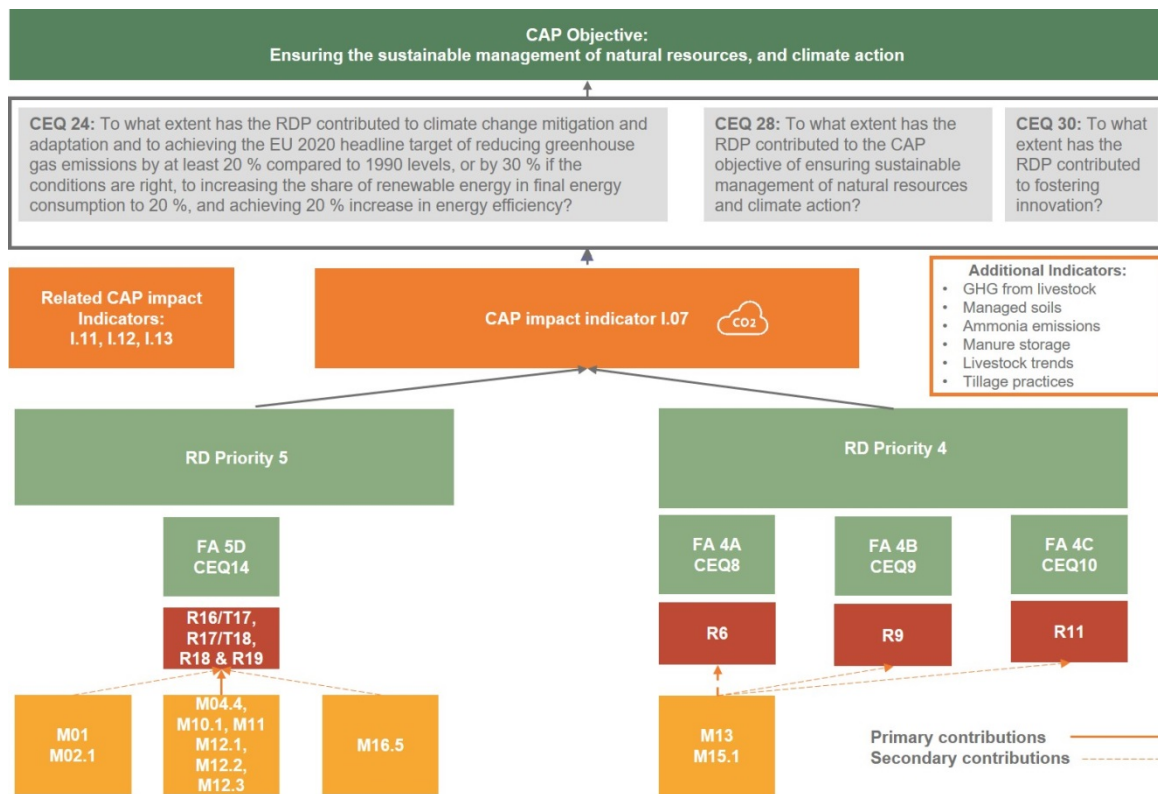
CAP Objective:
Ensuring the sustainable management of natural resources, and climate action

CEQ 24: To what extent has the RDP contributed to climate change mitigation and adaptation and to achieving the EU 2020 headline target of reducing greenhouse gas emissions by at least 20 % compared to 1990 levels, or by 30 % if the conditions are right, to increasing the share of renewable energy in final energy consumption to 20 %, and achieving 20 % increase in energy efficiency?

CEQ 28: To what extent has the RDP contributed to the CAP objective of ensuring sustainable management of natural resources and climate action?

CEQ 30: To what extent has the RDP contributed to fostering innovation?

Related CAP impact Indicators:
I.11, I.12, I.13

CAP impact indicator I.07

CO2

Additional Indicators:
• GHG from livestock
• Managed soils
• Ammonia emissions
• Manure storage
• Livestock trends
• Tillage practices

RD Priority 5

RD Priority 4

FA 5D
CEQ14

FA 4A
CEQ8

FA 4B
CEQ9

FA 4C
CEQ10

R16/T17,
R17/T18,
R18 & R19

R6

R9

R11

M01
M02.1

M04.4,
M10.1, M11
M12.1,
M12.2,
M12.3

M16.5

M13
M15.1

Primary contributions
Secondary contributions